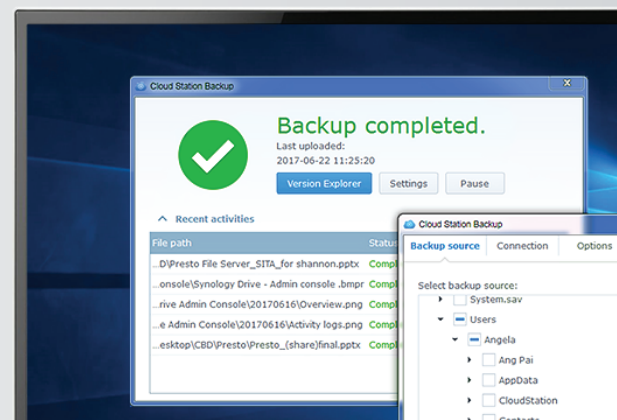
Cloud Station Backup

Backup completed.

Last uploaded:

2017-06-22 11:25:20

Version Explorer

Settings

Pause

Recent activities

| File path | Status |
|---|---|
| ...D\Presto File Server_SITA_for shannon.pptx | Compl |
| ...onsole\Synology Drive - Admin console .bmpr | Compl |
| ...rive Admin Console\20170616\Overview.png | Compl |
| ...e Admin Console\20170616\Activity logs.png | Compl |
| ...esktop\CBD\Presto\Presto_(share)final.pptx | Compl |

Cloud Station Backup

Backup source

Connection

Options

Select backup source:

System.sav

Users

Angela

Ang Pai

AppData

CloudStation

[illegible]